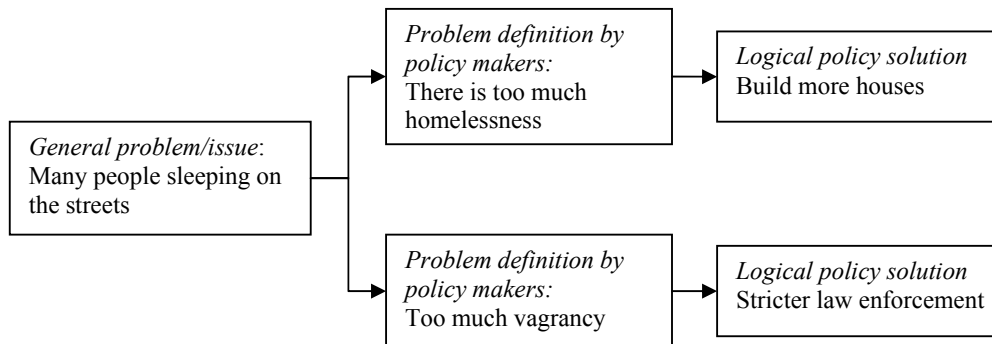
General problem/issue: Many people sleeping on the streets

Problem definition by policy makers: There is too much homelessness

Logical policy solution Build more houses

Problem definition by policy makers: Too much vagrancy

Logical policy solution Stricter law enforcement